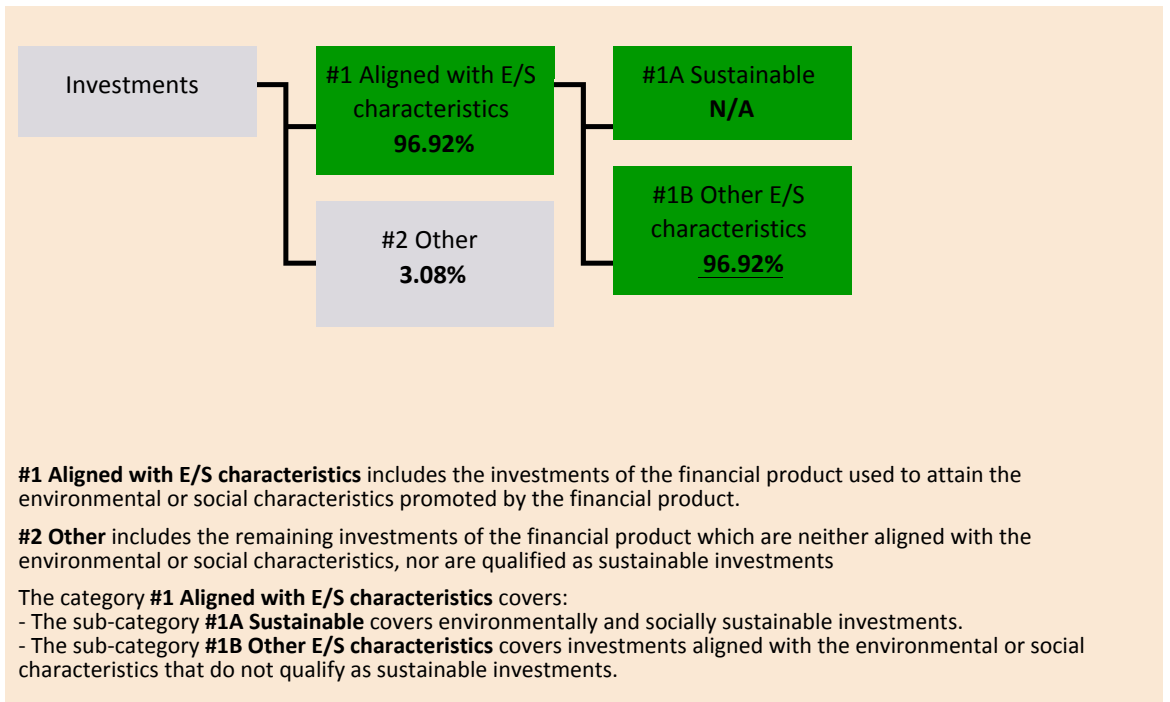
Investments

#1 Aligned with E/S characteristics
96.92%

#1A Sustainable
N/A

#1B Other E/S characteristics
96.92%

#2 Other
3.08%

**#1 Aligned with E/S characteristics** includes the investments of the financial product used to attain the environmental or social characteristics promoted by the financial product.

**#2 Other** includes the remaining investments of the financial product which are neither aligned with the environmental or social characteristics, nor are qualified as sustainable investments

The category **#1 Aligned with E/S characteristics** covers:
- The sub-category **#1A Sustainable** covers environmentally and socially sustainable investments.
- The sub-category **#1B Other E/S characteristics** covers investments aligned with the environmental or social characteristics that do not qualify as sustainable investments.